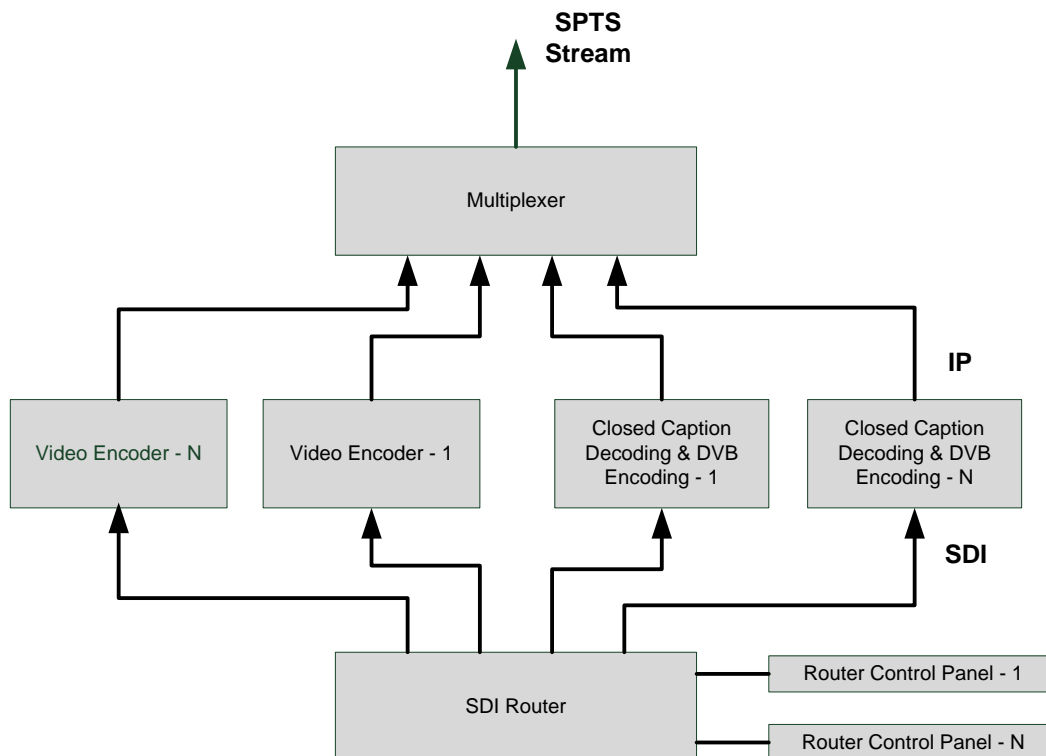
SPTS Stream

Multiplexer

IP

Video Encoder - N

Video Encoder - 1

Closed Caption Decoding & DVB Encoding - 1

Closed Caption Decoding & DVB Encoding - N

SDI

SDI Router

Router Control Panel - 1

Router Control Panel - N